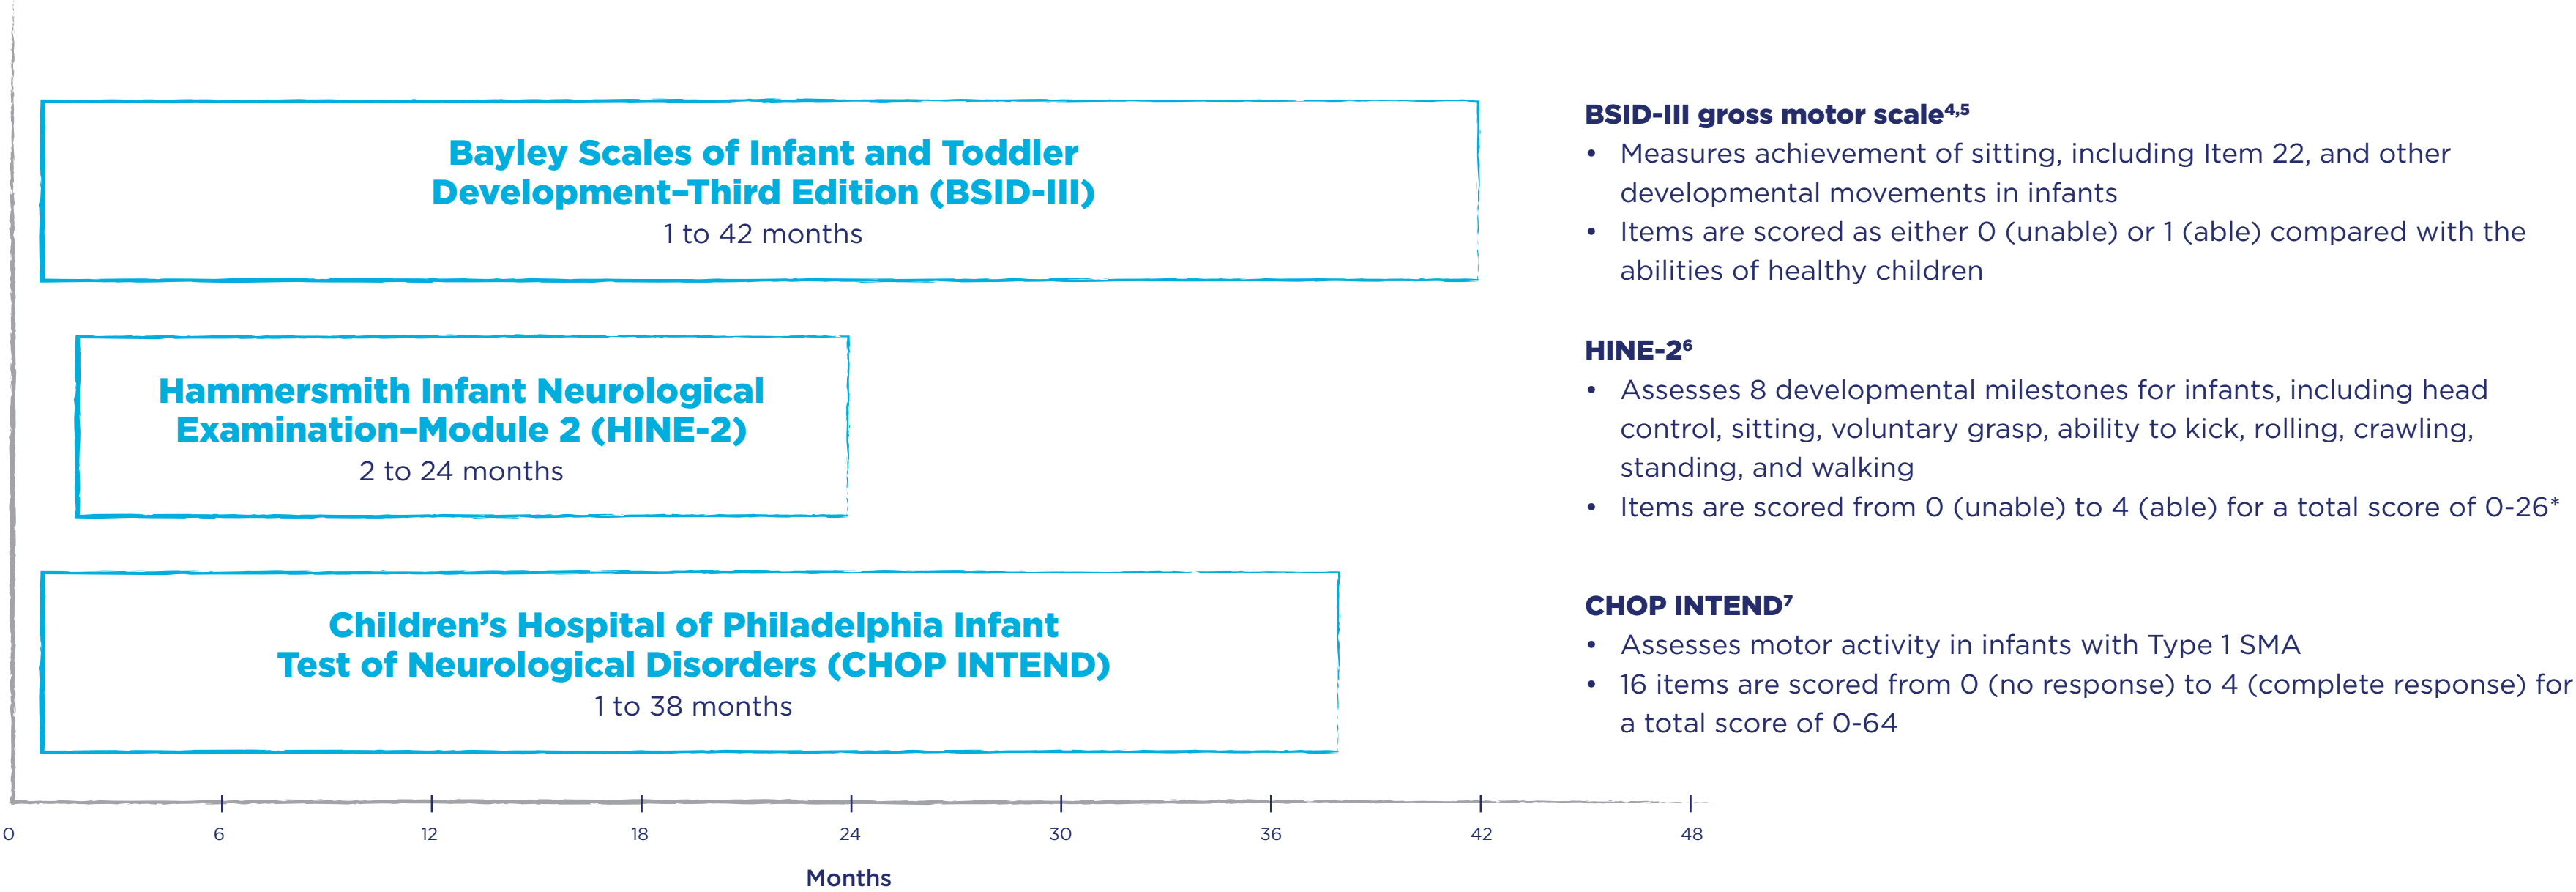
Bayley Scales of Infant and Toddler Development–Third Edition (BSID-III)
1 to 42 months

Hammersmith Infant Neurological Examination–Module 2 (HINE-2)
2 to 24 months

Children's Hospital of Philadelphia Infant Test of Neurological Disorders (CHOP INTEND)
1 to 38 months

0 6 12 18 24 30 36 42 48

Months

BSID-III gross motor scale$^{4,5}$
• Measures achievement of sitting, including Item 22, and other developmental movements in infants
• Items are scored as either 0 (unable) or 1 (able) compared with the abilities of healthy children

HINE-2$^{6}$
• Assesses 8 developmental milestones for infants, including head control, sitting, voluntary grasp, ability to kick, rolling, crawling, standing, and walking
• Items are scored from 0 (unable) to 4 (able) for a total score of 0-26*

CHOP INTEND$^{7}$
• Assesses motor activity in infants with Type 1 SMA
• 16 items are scored from 0 (no response) to 4 (complete response) for a total score of 0-64